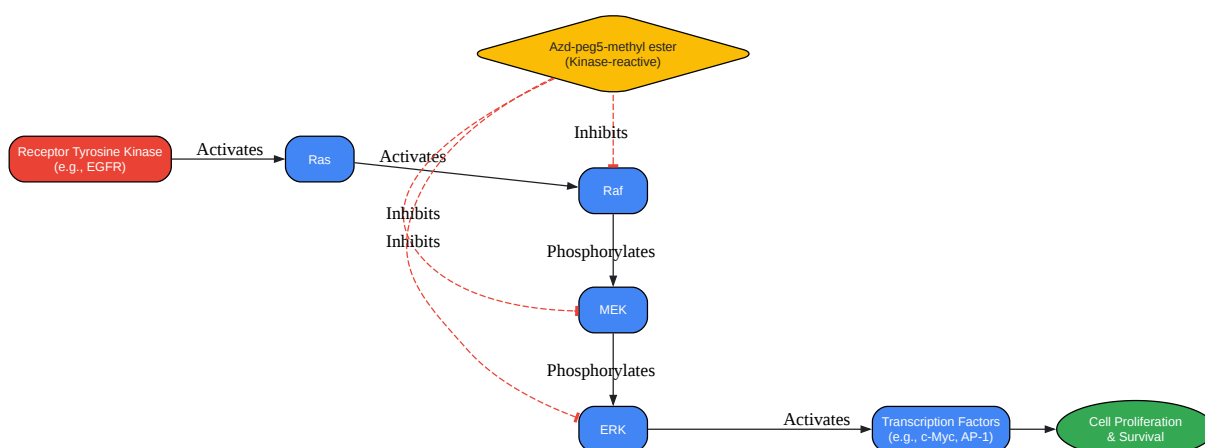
Azd-peg5-methyl ester
(Kinase-reactive)

Inhibits

Receptor Tyrosine Kinase
(e.g., EGFR)

Activates

Ras

Activates

Raf

Inhibits

Inhibits

Phosphorylates

MEK

Phosphorylates

ERK

Activates

Transcription Factors
(e.g., c-Myc, AP-1)

Cell Proliferation
& Survival